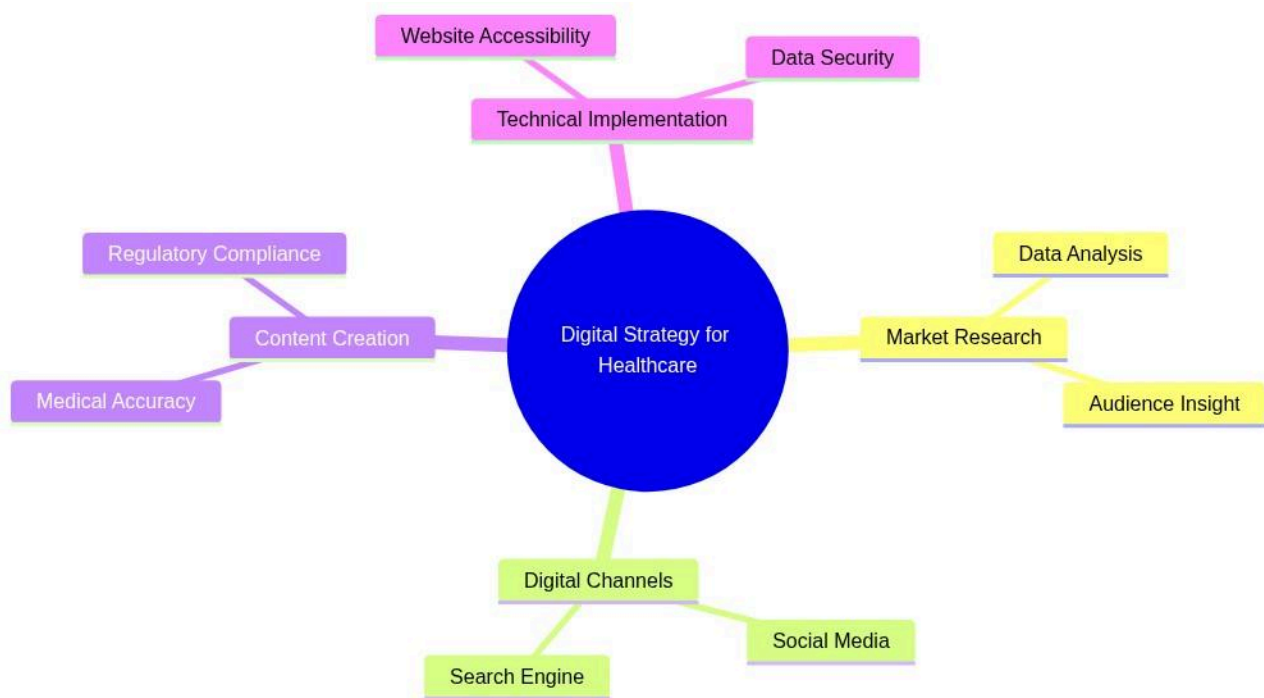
Website Accessibility

Data Security

Technical Implementation

Regulatory Compliance

Data Analysis

Content Creation

Digital Strategy for Healthcare

Market Research

Medical Accuracy

Audience Insight

Digital Channels

Social Media

Search Engine